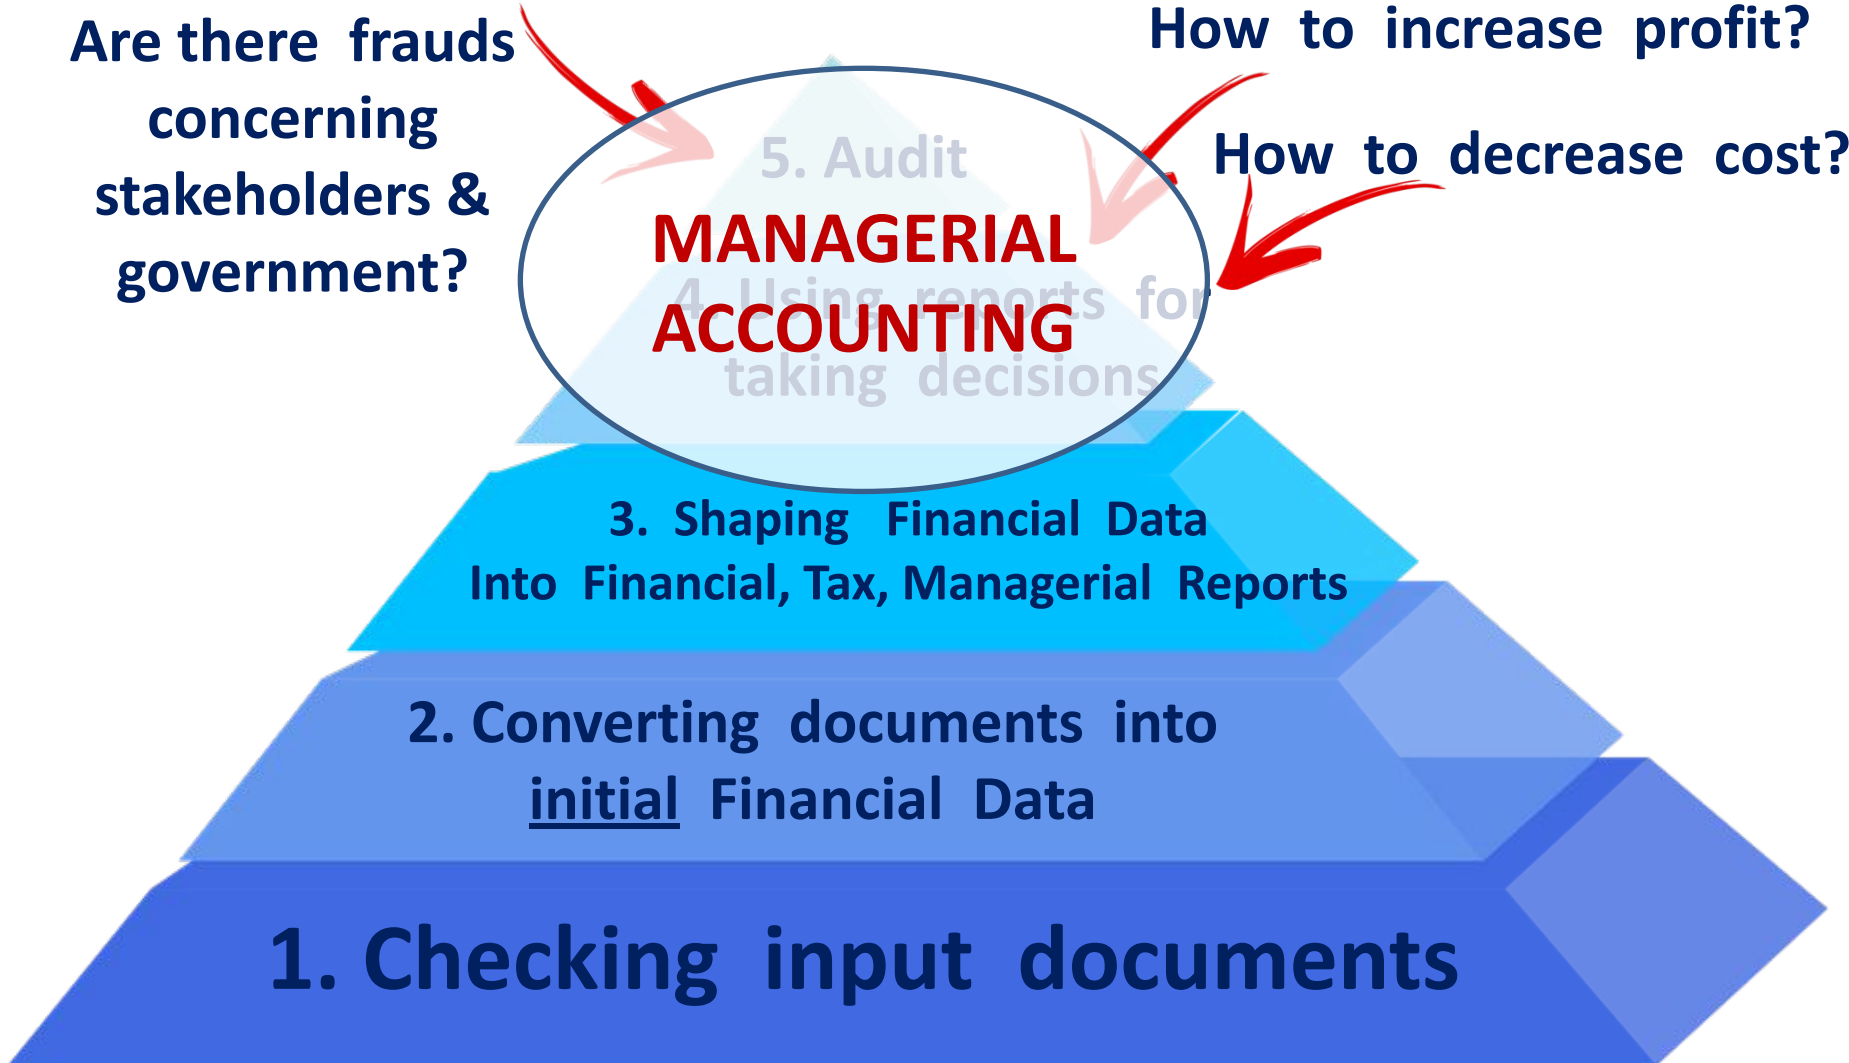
Are there frauds concerning stakeholders & government?

How to increase profit?

How to decrease cost?

5. Audit

MANAGERIAL ACCOUNTING

4. Using reports for taking decisions

3. Shaping Financial Data Into Financial, Tax, Managerial Reports

2. Converting documents into initial Financial Data

1. Checking input documents